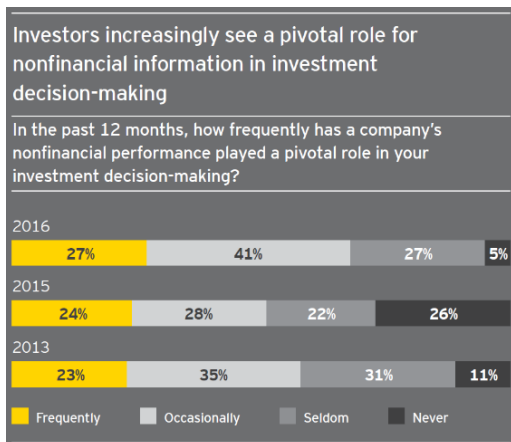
Investors increasingly see a pivotal role for nonfinancial information in investment decision-making

In the past 12 months, how frequently has a company's nonfinancial performance played a pivotal role in your investment decision-making?

2016

| Frequently | Occasionally | Seldom | Never |
|---|---|---|---|
| 27% | 41% | 27% | 5% |

2015

| Frequently | Occasionally | Seldom | Never |
|---|---|---|---|
| 24% | 28% | 22% | 26% |

2013

| Frequently | Occasionally | Seldom | Never |
|---|---|---|---|
| 23% | 35% | 31% | 11% |

Frequently Occasionally Seldom Never